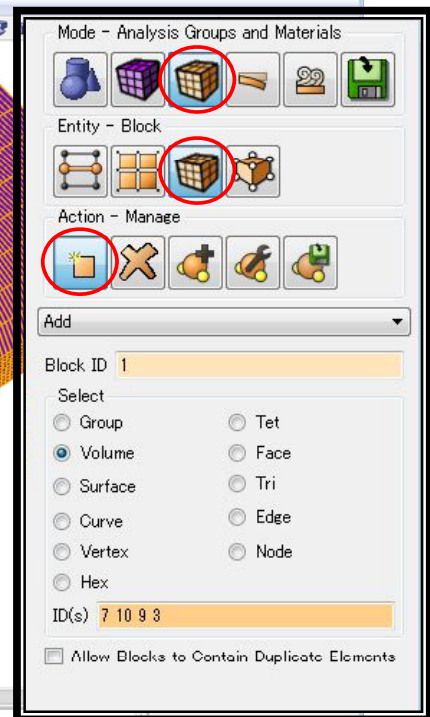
Mode - Analysis Groups and Materials

Entity - Block

Action - Manage

Add

Block ID 1

Select

Group
Volume
Surface
Curve
Vertex
Hex

Tet
Face
Tri
Edge
Node

ID(s) 7 10 9 3

Allow Blocks to Contain Duplicate Elements